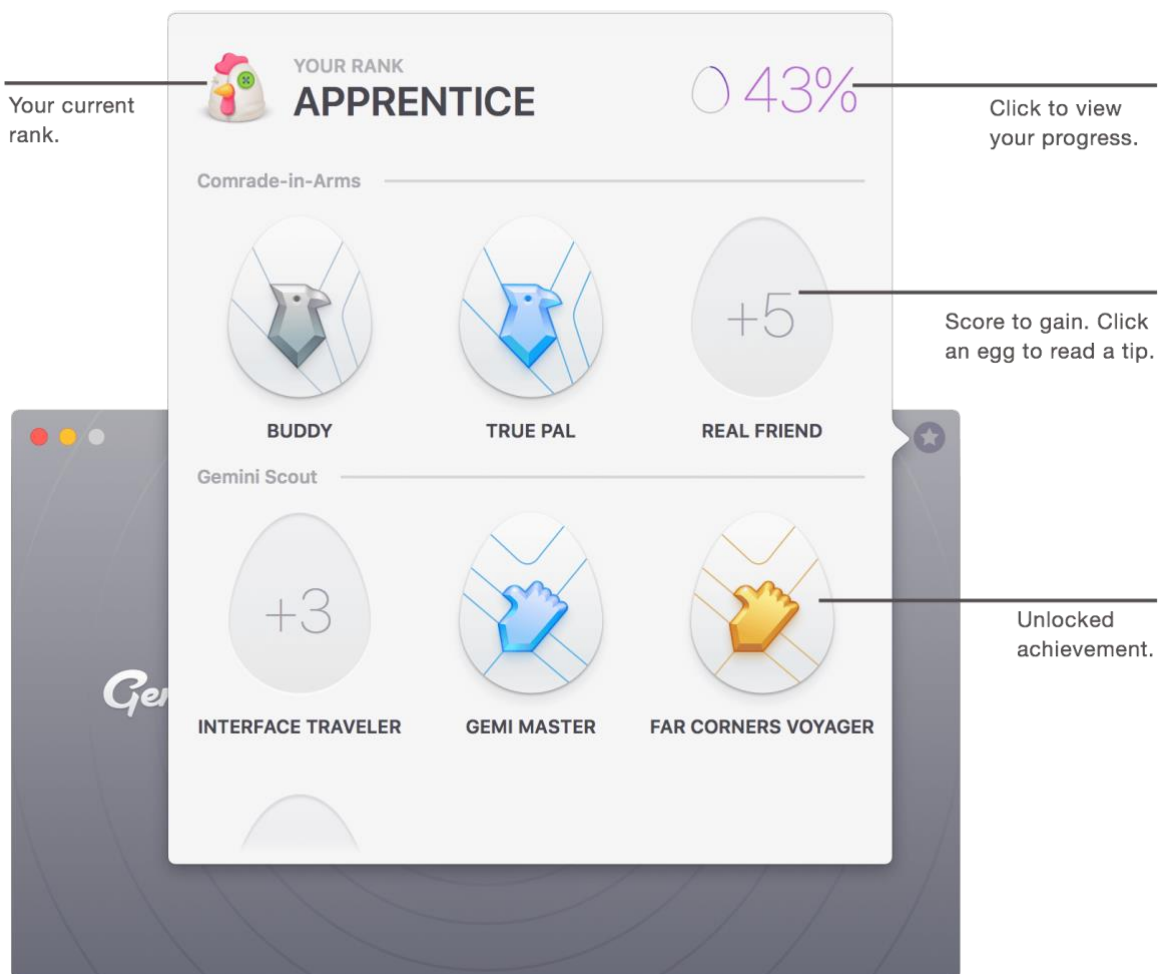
Your current rank.

YOUR RANK
APPRENTICE

43%

Click to view your progress.

Comrade-in-Arms

+5

Score to gain. Click an egg to read a tip.

BUDDY

TRUE PAL

REAL FRIEND

Gemini Scout

+3

Unlocked achievement.

Ge

INTERFACE TRAVELER

GEMI MASTER

FAR CORNERS VOYAGER